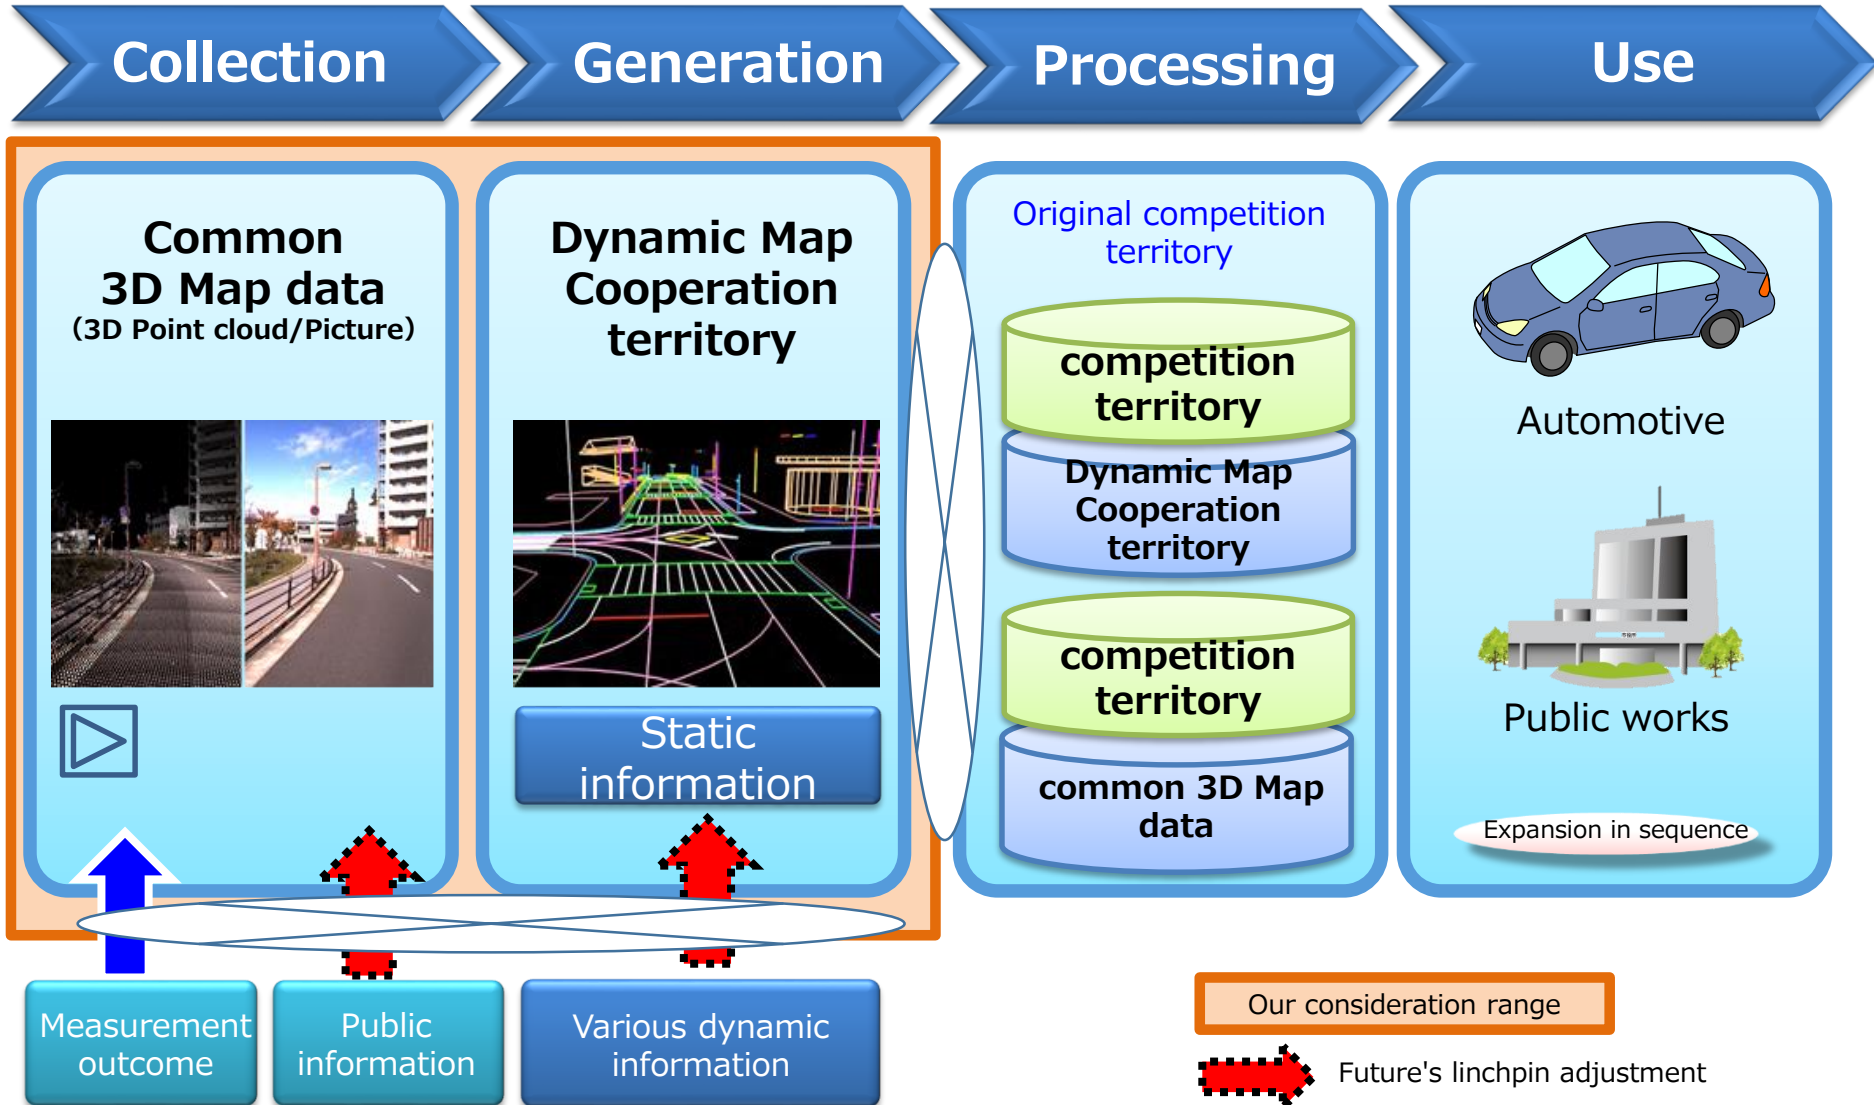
Collection

Generation

Processing

Use

Common 3D Map data
(3D Point cloud/Picture)

Dynamic Map Cooperation territory

Static information

Original competition territory

competition territory

Dynamic Map Cooperation territory

competition territory

common 3D Map data

Automotive

Public works

Expansion in sequence

Measurement outcome

Public information

Various dynamic information

Our consideration range

Future's linchpin adjustment